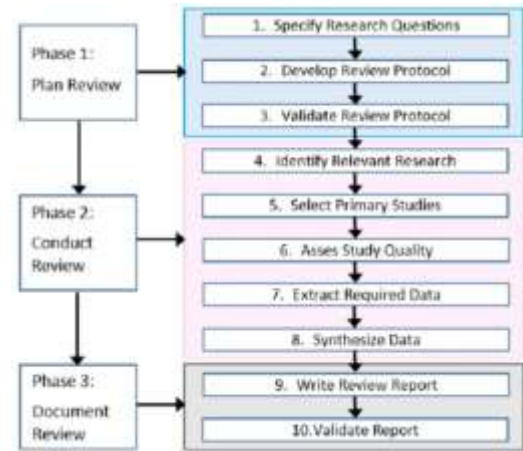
Phase 1:
Plan Review

1. Specify Research Questions

2. Develop Review Protocol

3. Validate Review Protocol

Phase 2:
Conduct Review

4. Identify Relevant Research

5. Select Primary Studies

6. Asses Study Quality

7. Extract Required Data

8. Synthesize Data

Phase 3:
Document Review

9. Write Review Report

10.Validate Report